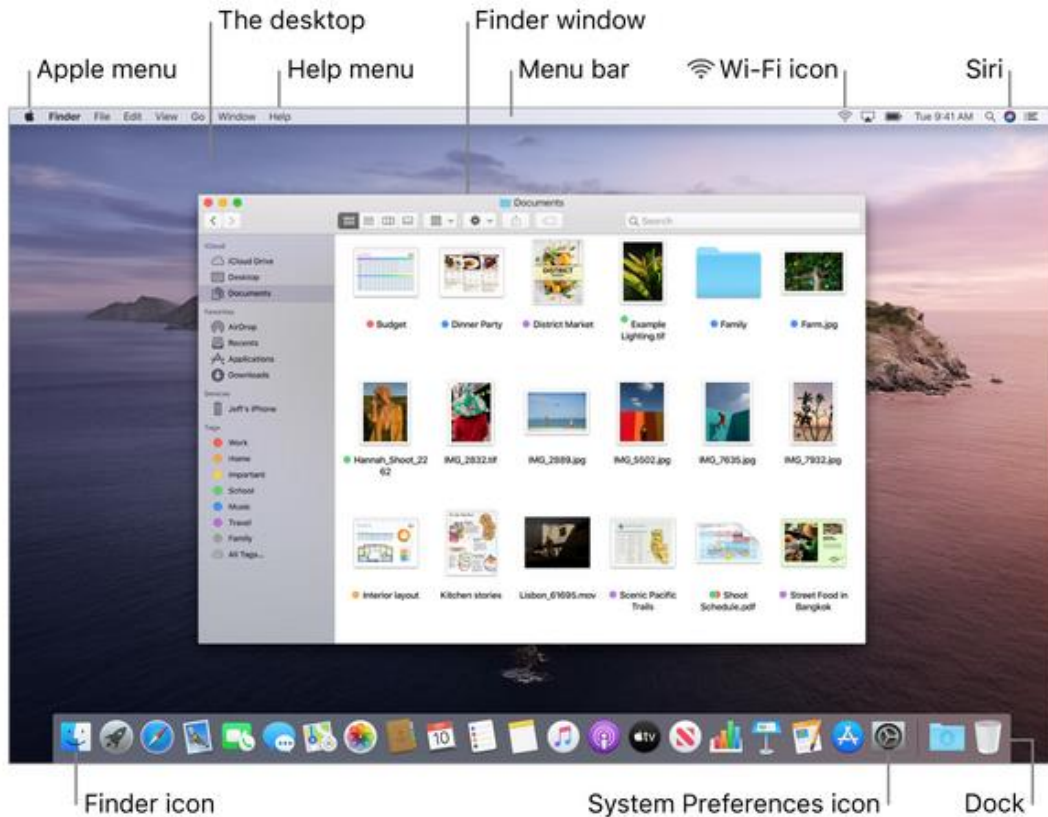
The desktop

Finder window

Apple menu

Help menu

Menu bar

Wi-Fi icon

Siri

Finder File Edit View Go Window Help

Tue 9:41 AM

Documents

Search

iCloud

iCloud Drive

Desktop

Documents

Favorites

AirDrop

Recents

Applications

Downloads

Devices

Jeff's iPhone

Tags

Work

Home

Important

School

Music

Travel

Family

All Tags...

Budget

Dinner Party

District Market

Example Lighting.tif

Family

Farm.jpg

Hannah_Shoot_2262

IMG_2832.tif

IMG_2889.jpg

IMG_5502.jpg

IMG_7635.jpg

IMG_7932.jpg

Interior layout

Kitchen stories

Lisbon_61695.mov

Scenic Pacific Trails

Shoot Schedule.pdf

Street Food in Bangkok

10

Finder icon

System Preferences icon

Dock